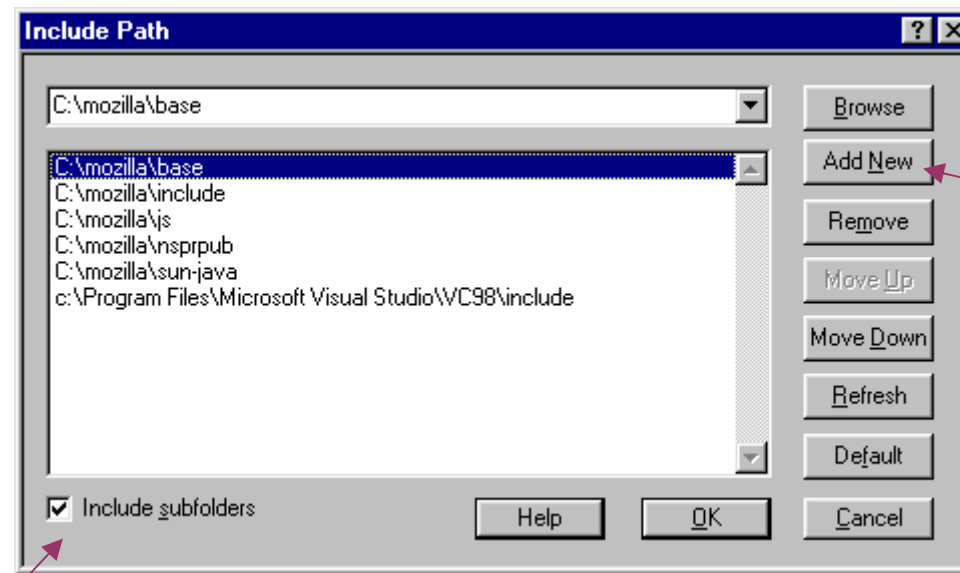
Include Path

?

C:\mozilla\base

C:\mozilla\base
C:\mozilla\include
C:\mozilla\js
C:\mozilla\nsprpub
C:\mozilla\sun-java
c:\Program Files\Microsoft Visual Studio\VC98\include

Browse

Add New

Remove

Move Up

Move Down

Refresh

Default

Include subfolders

Help

OK

Cancel